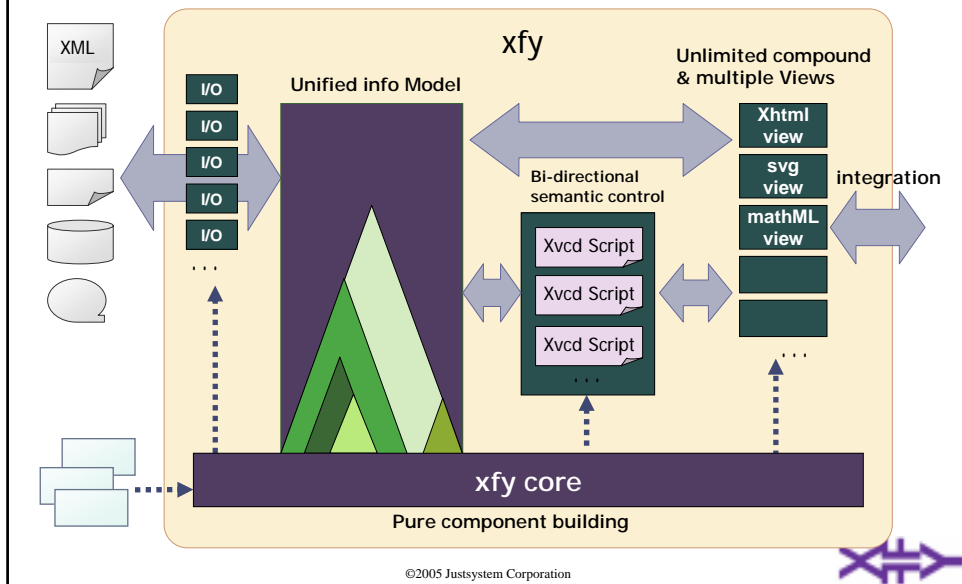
XML

xfy

Unified info Model

Unlimited compound & multiple Views

I/O
I/O
I/O
I/O
I/O
...

Bi-directional semantic control

Xvcd Script
Xvcd Script
Xvcd Script
...

Xhtml view
svg view
mathML view
...

integration

xfy core

Pure component building

©2005 Justsystem Corporation